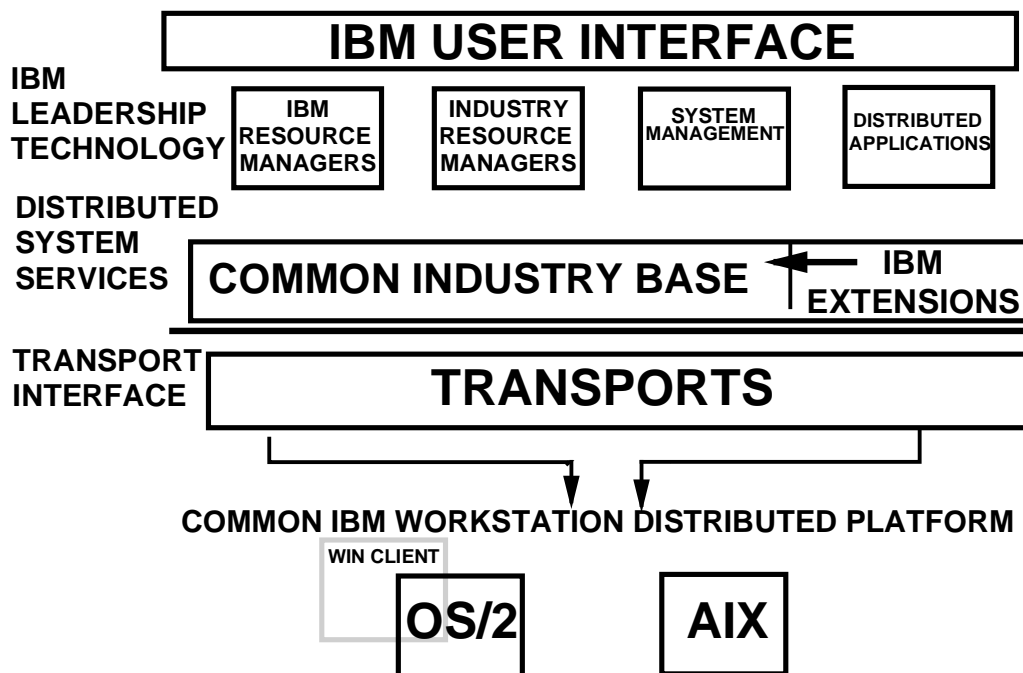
IBM USER INTERFACE

IBM LEADERSHIP TECHNOLOGY

IBM RESOURCE MANAGERS

INDUSTRY RESOURCE MANAGERS

SYSTEM MANAGEMENT

DISTRIBUTED APPLICATIONS

DISTRIBUTED SYSTEM SERVICES

COMMON INDUSTRY BASE

IBM EXTENSIONS

TRANSPORT INTERFACE

TRANSPORTS

COMMON IBM WORKSTATION DISTRIBUTED PLATFORM

WIN CLIENT

OS/2

AIX